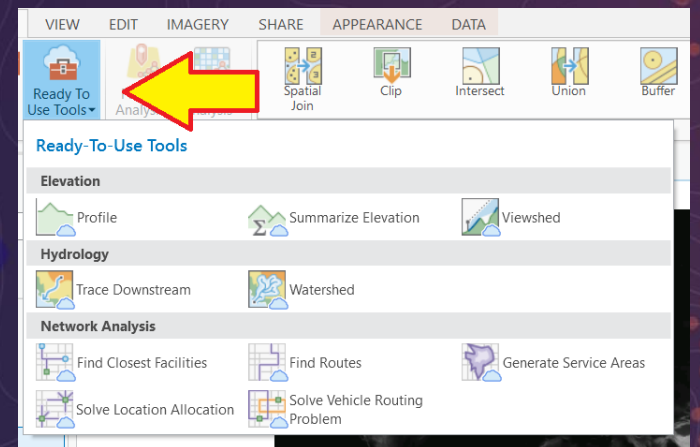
VIEW EDIT IMAGERY SHARE APPEARANCE DATA

Ready To Use Tools

Analys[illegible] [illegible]alysis

Spatial Join

Clip

Intersect

Union

Buffer

Ready-To-Use Tools

Elevation

Profile

Summarize Elevation

Viewshed

Hydrology

Trace Downstream

Watershed

Network Analysis

Find Closest Facilities

Find Routes

Generate Service Areas

Solve Location Allocation

Solve Vehicle Routing Problem